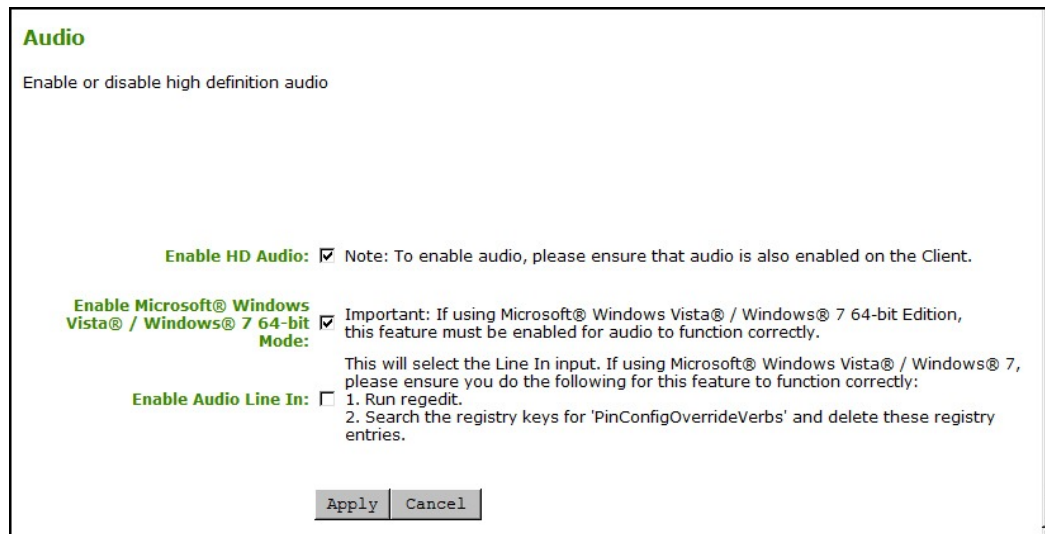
Audio

Enable or disable high definition audio

Enable HD Audio: Note: To enable audio, please ensure that audio is also enabled on the Client.

Enable Microsoft® Windows Vista® / Windows® 7 64-bit Mode: Important: If using Microsoft® Windows Vista® / Windows® 7 64-bit Edition, this feature must be enabled for audio to function correctly.

Enable Audio Line In: This will select the Line In input. If using Microsoft® Windows Vista® / Windows® 7, please ensure you do the following for this feature to function correctly:
1. Run regedit.
2. Search the registry keys for 'PinConfigOverrideVerbs' and delete these registry entries.

Apply Cancel